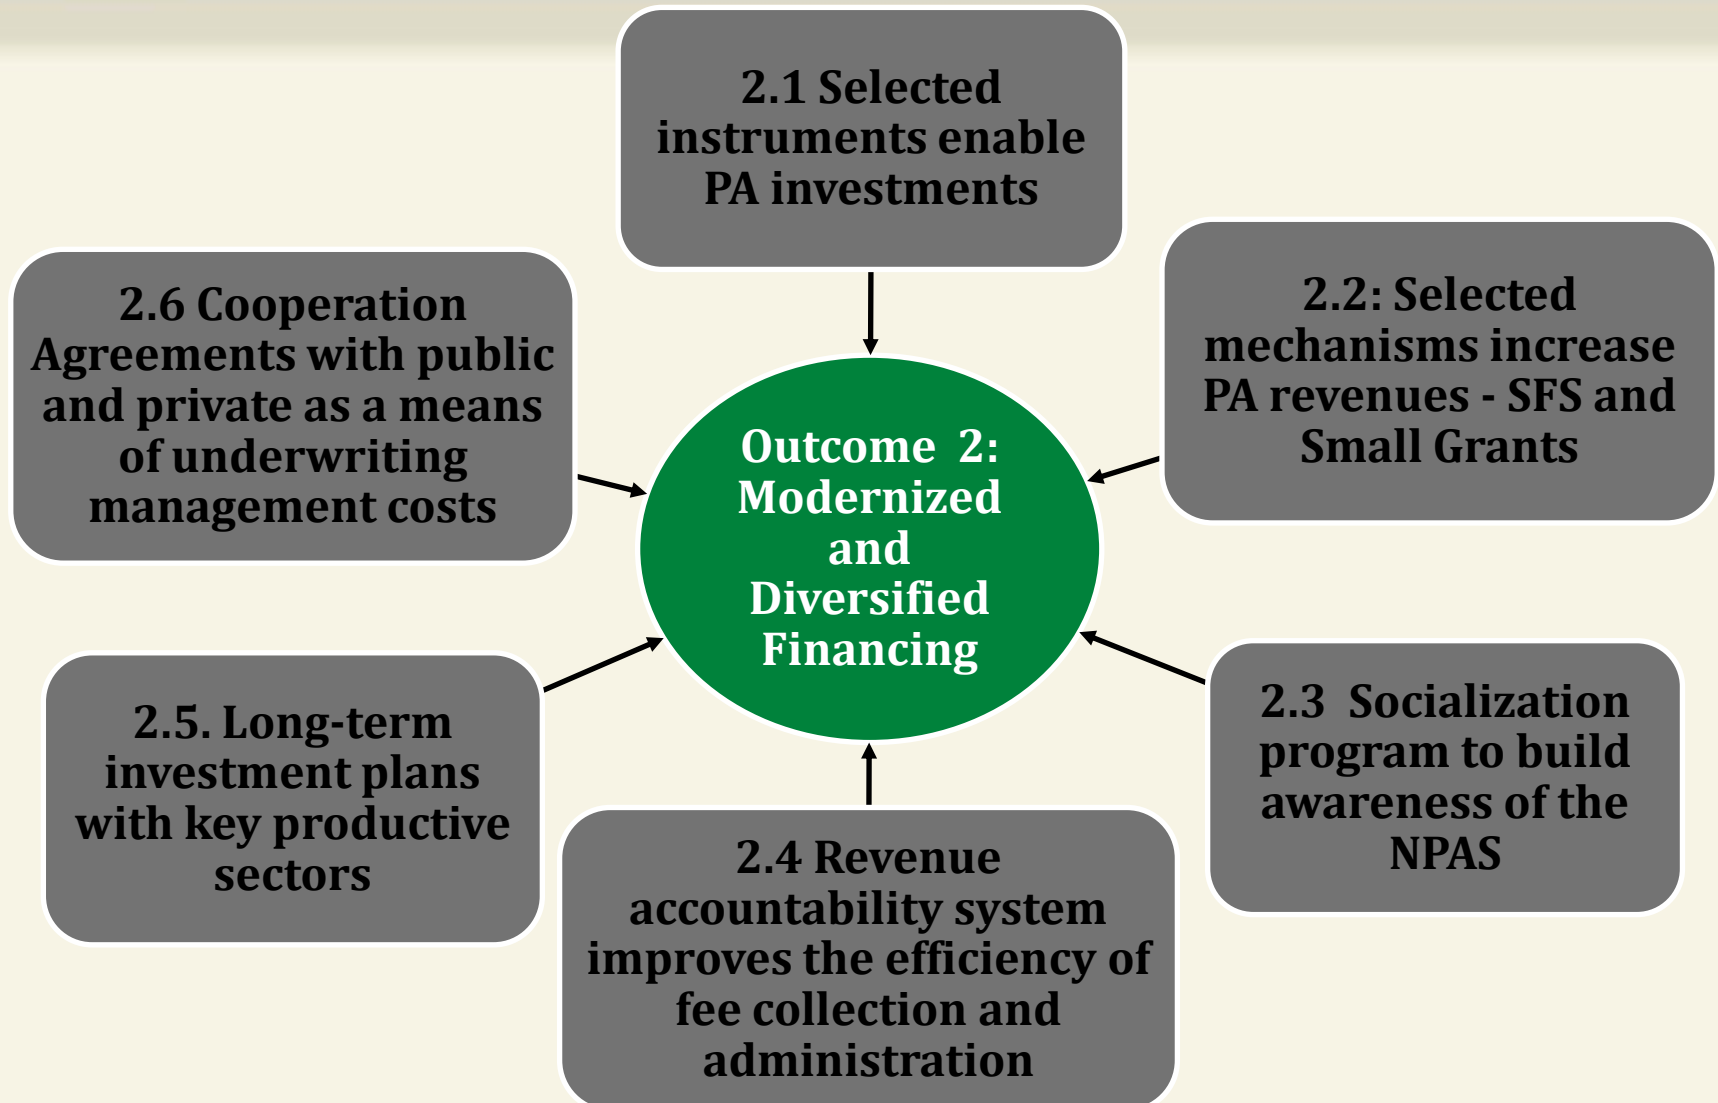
2.1 Selected instruments enable PA investments

2.6 Cooperation Agreements with public and private as a means of underwriting management costs

2.2: Selected mechanisms increase PA revenues - SFS and Small Grants

Outcome 2: Modernized and Diversified Financing

2.5. Long-term investment plans with key productive sectors

2.3 Socialization program to build awareness of the NPAS

2.4 Revenue accountability system improves the efficiency of fee collection and administration